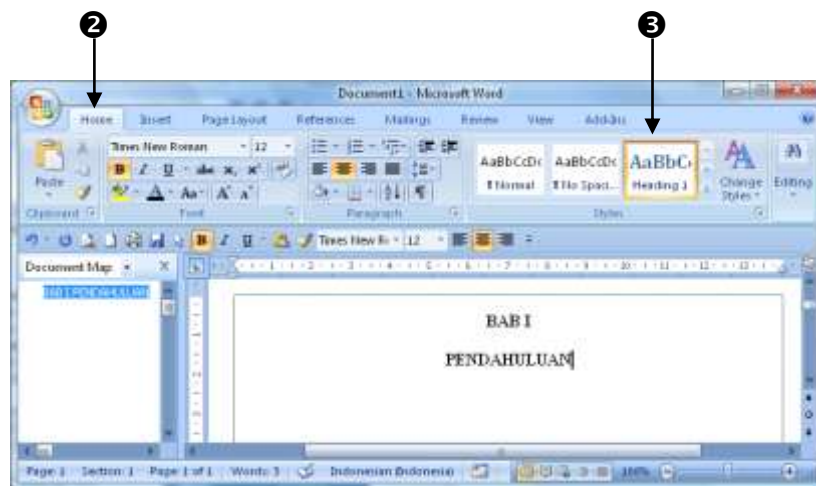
❷

❸

Document1 - Microsoft Word

Home Insert Page Layout References Mailings Review View Add-Ins

Times New Roman 12

Paste

AaBbCcDc ¶ Normal

AaBbCcDc ¶ No Spaci...

AaBbC Heading 1

Change Styles

Editing

Clipboard Font Paragraph Styles

Times New Ro 12

Document Map

BAB I PENDAHULUAN

BAB I

PENDAHULUAN

Page: 1 Section: 1 Page: 1 of 1 Words: 3 Indonesian (Indonesia) 100%